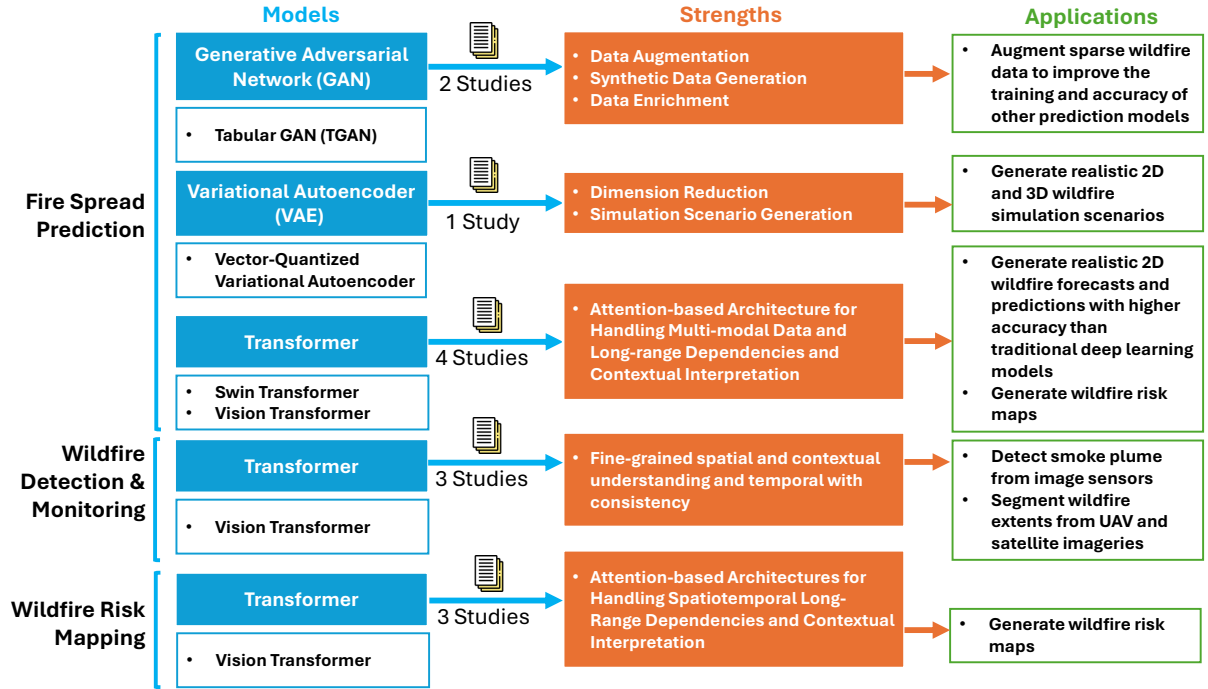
Models

Strengths

Applications

Fire Spread Prediction

Generative Adversarial Network (GAN)

• Tabular GAN (TGAN)

2 Studies

• Data Augmentation
• Synthetic Data Generation
• Data Enrichment

• Augment sparse wildfire data to improve the training and accuracy of other prediction models

Variational Autoencoder (VAE)

• Vector-Quantized Variational Autoencoder

1 Study

• Dimension Reduction
• Simulation Scenario Generation

• Generate realistic 2D and 3D wildfire simulation scenarios

Transformer

• Swin Transformer
• Vision Transformer

4 Studies

• Attention-based Architecture for Handling Multi-modal Data and Long-range Dependencies and Contextual Interpretation

• Generate realistic 2D wildfire forecasts and predictions with higher accuracy than traditional deep learning models
• Generate wildfire risk maps

Wildfire Detection & Monitoring

Transformer

• Vision Transformer

3 Studies

• Fine-grained spatial and contextual understanding and temporal with consistency

• Detect smoke plume from image sensors
• Segment wildfire extents from UAV and satellite imageries

Wildfire Risk Mapping

Transformer

• Vision Transformer

3 Studies

• Attention-based Architectures for Handling Spatiotemporal Long-Range Dependencies and Contextual Interpretation

• Generate wildfire risk maps